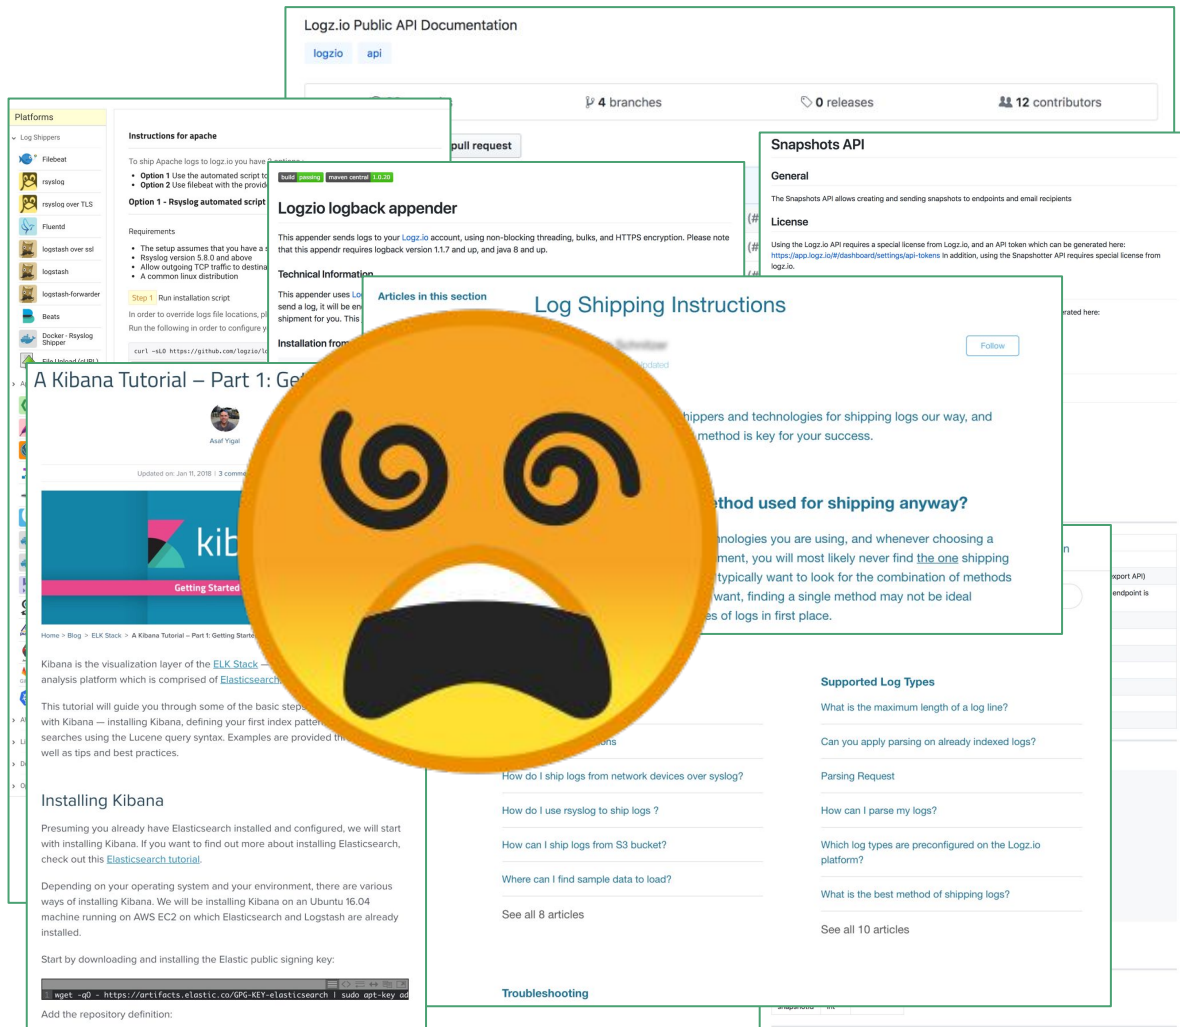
Logz.io Public API Documentation

logzio api

4 branches

0 releases

12 contributors

pull request

Platforms

Log Shippers

Filebeat

rsyslog

rsyslog over TLS

Fluentd

logstash over ssl

logstash

logstash-forwarder

Beats

Docker - Rsyslog Shipper

File Upload (cURL)

Instructions for apache

To ship Apache logs to logz.io you have 2 options:

• Option 1 Use the automated script to
• Option 2 Use filebeat with the provide

Option 1 - Rsyslog automated script

Requirements

• The setup assumes that you have a s
• Rsyslog version 5.8.0 and above
• Allow outgoing TCP traffic to destina
• A common linux distribution

Step 1 Run installation script

In order to override logs file locations, pl

Run the following in order to configure y

curl -sLO https://github.com/logzio/lo

build passing maven central 1.0.20

Logzio logback appender

This appender sends logs to your Logz.io account, using non-blocking threading, bulks, and HTTPS encryption. Please note that this appendr requires logback version 1.1.7 and up, and java 8 and up.

Technical Information

This appender uses Lo
send a log, it will be en
shipment for you. This

Installation from

Snapshots API

General

The Snapshots API allows creating and sending snapshots to endpoints and email recipients

License

Using the Logz.io API requires a special license from Logz.io, and an API token which can be generated here: https://app.logz.io/#/dashboard/settings/api-tokens In addition, using the Snapshotter API requires special license from logz.io.

erated here:

Articles in this section

Log Shipping Instructions

Follow

hippers and technologies for shipping logs our way, and
method is key for your success.

thod used for shipping anyway?

nologies you are using, and whenever choosing a
ment, you will most likely never find the one shipping
typically want to look for the combination of methods
want, finding a single method may not be ideal
es of logs in first place.

A Kibana Tutorial – Part 1: Ge

Asaf Yigal

Updated on: Jan 11, 2018 | 3 comme

kib

Getting Started

Home > Blog > ELK Stack > A Kibana Tutorial – Part 1: Getting Start

Kibana is the visualization layer of the ELK Stack — analysis platform which is comprised of Elasticsearch

This tutorial will guide you through some of the basic steps with Kibana — installing Kibana, defining your first index patte searches using the Lucene query syntax. Examples are provided th well as tips and best practices.

Installing Kibana

Presuming you already have Elasticsearch installed and configured, we will start with installing Kibana. If you want to find out more about installing Elasticsearch, check out this Elasticsearch tutorial.

Depending on your operating system and your environment, there are various ways of installing Kibana. We will be installing Kibana on an Ubuntu 16.04 machine running on AWS EC2 on which Elasticsearch and Logstash are already installed.

Start by downloading and installing the Elastic public signing key:

1 wget -qO - https://artifacts.elastic.co/GPG-KEY-elasticsearch | sudo apt-key ad

Add the repository definition:

ons

How do I ship logs from network devices over syslog?

How do I use rsyslog to ship logs ?

How can I ship logs from S3 bucket?

Where can I find sample data to load?

See all 8 articles

Troubleshooting

Supported Log Types

What is the maximum length of a log line?

Can you apply parsing on already indexed logs?

Parsing Request

How can I parse my logs?

Which log types are preconfigured on the Logz.io platform?

What is the best method of shipping logs?

See all 10 articles

xport API)

endpoint is